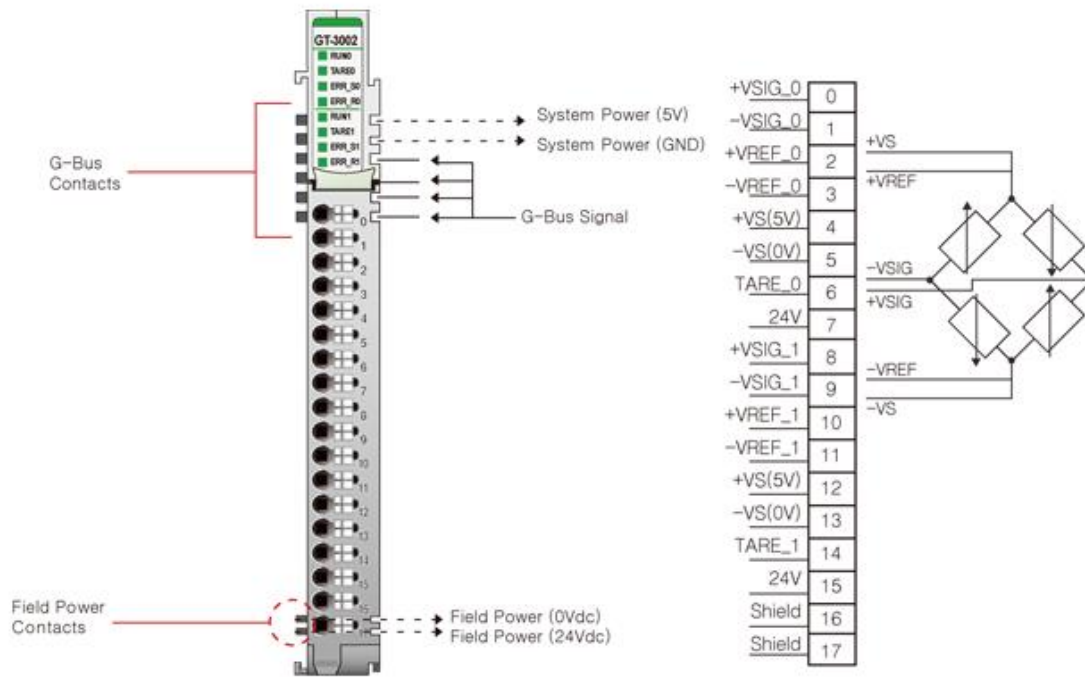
GT-3002
RUN0
TARE0
ERR_S0
ERR_R0
RUN1
TARE1
ERR_S1
ERR_R1

G-Bus Contacts

System Power (5V)
System Power (GND)

G-Bus Signal

0
1
2
3
4
5
6
7
8
9
10
11
12
13
14
15
16
17

Field Power Contacts

Field Power (0Vdc)
Field Power (24Vdc)

| | |
|---|---|
| +VSIG_0 | 0 |
| -VSIG_0 | 1 |
| +VREF_0 | 2 |
| -VREF_0 | 3 |
| +VS(5V) | 4 |
| -VS(0V) | 5 |
| TARE_0 | 6 |
| 24V | 7 |
| +VSIG_1 | 8 |
| -VSIG_1 | 9 |
| +VREF_1 | 10 |
| -VREF_1 | 11 |
| +VS(5V) | 12 |
| -VS(0V) | 13 |
| TARE_1 | 14 |
| 24V | 15 |
| Shield | 16 |
| Shield | 17 |

+VS
+VREF
-VSIG
+VSIG
-VREF
-VS